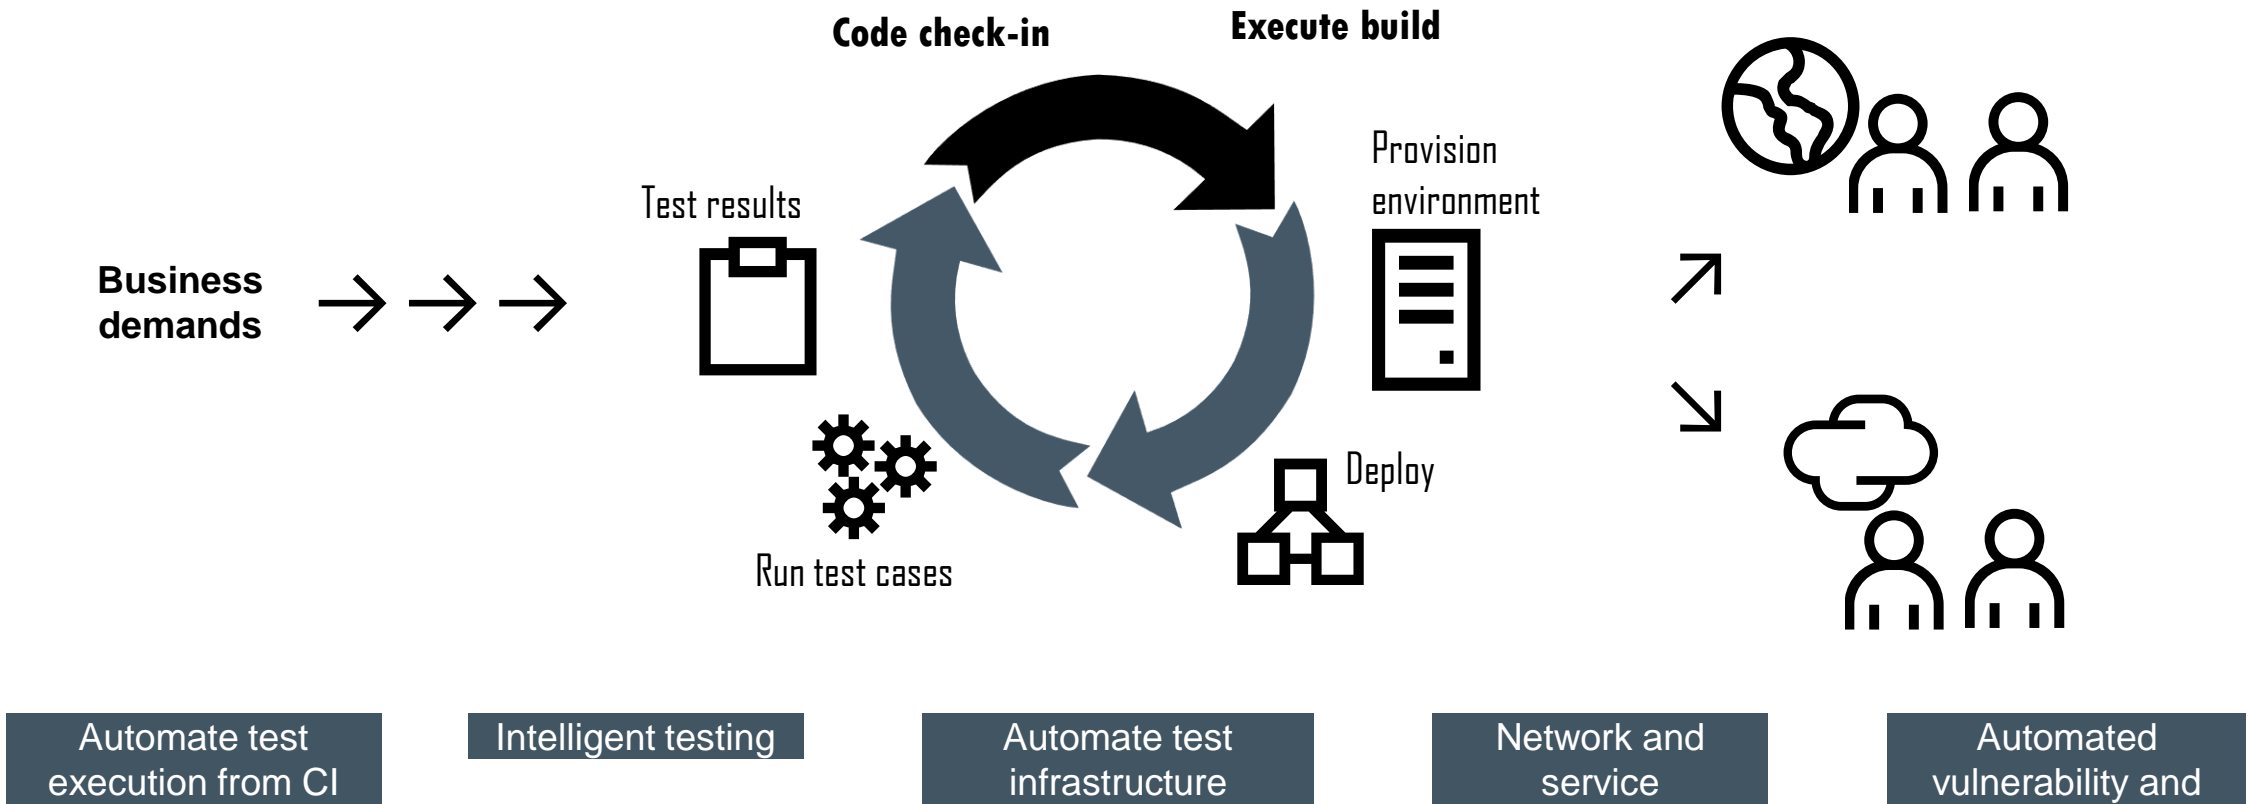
Code check-in

Execute build

Test results

Provision environment

Business demands

Deploy

Run test cases

Automate test execution from CI

Intelligent testing

Automate test infrastructure

Network and service

Automated vulnerability and